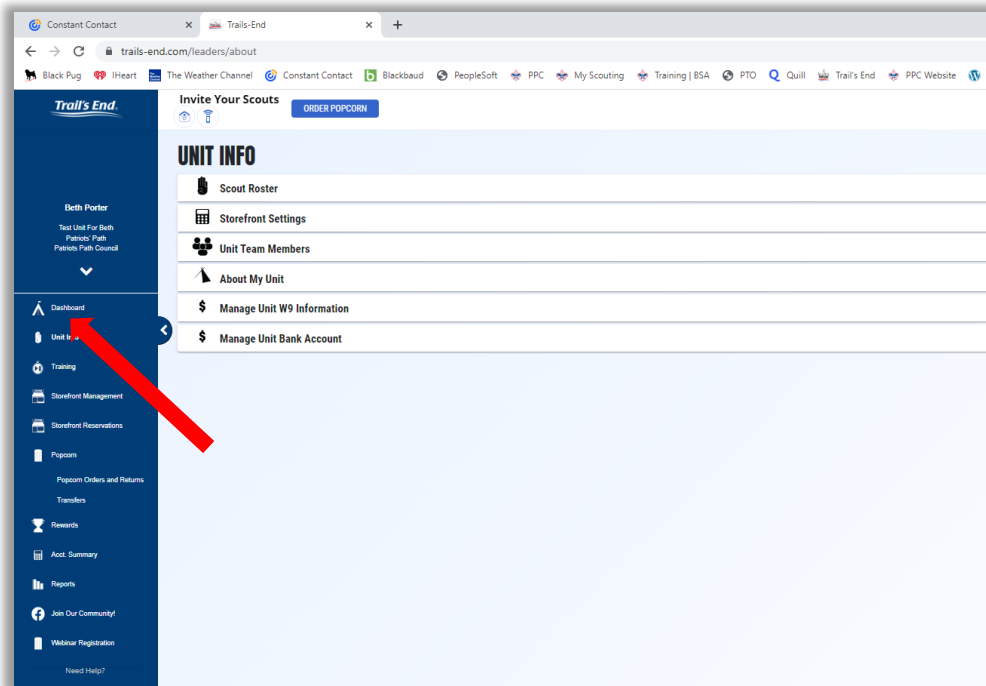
Constant Contact × Trails-End × +

trails-end.com/leaders/about

Black Pug IHeart The Weather Channel Constant Contact Blackbaud PeopleSoft PPC My Scouting Training | BSA PTO Quill Trail's End PPC Website

Trail's End

Beth Porter

Test Unit For Beth
Patriots' Path
Patriots Path Council

Dashboard

Unit In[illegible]

Training

Storefront Management

Storefront Reservations

Popcorn

Popcorn Orders and Returns

Transfers

Rewards

Acct. Summary

Reports

Join Our Community!

Webinar Registration

Need Help?

Invite Your Scouts

ORDER POPCORN

UNIT INFO

Scout Roster

Storefront Settings

Unit Team Members

About My Unit

Manage Unit W9 Information

Manage Unit Bank Account